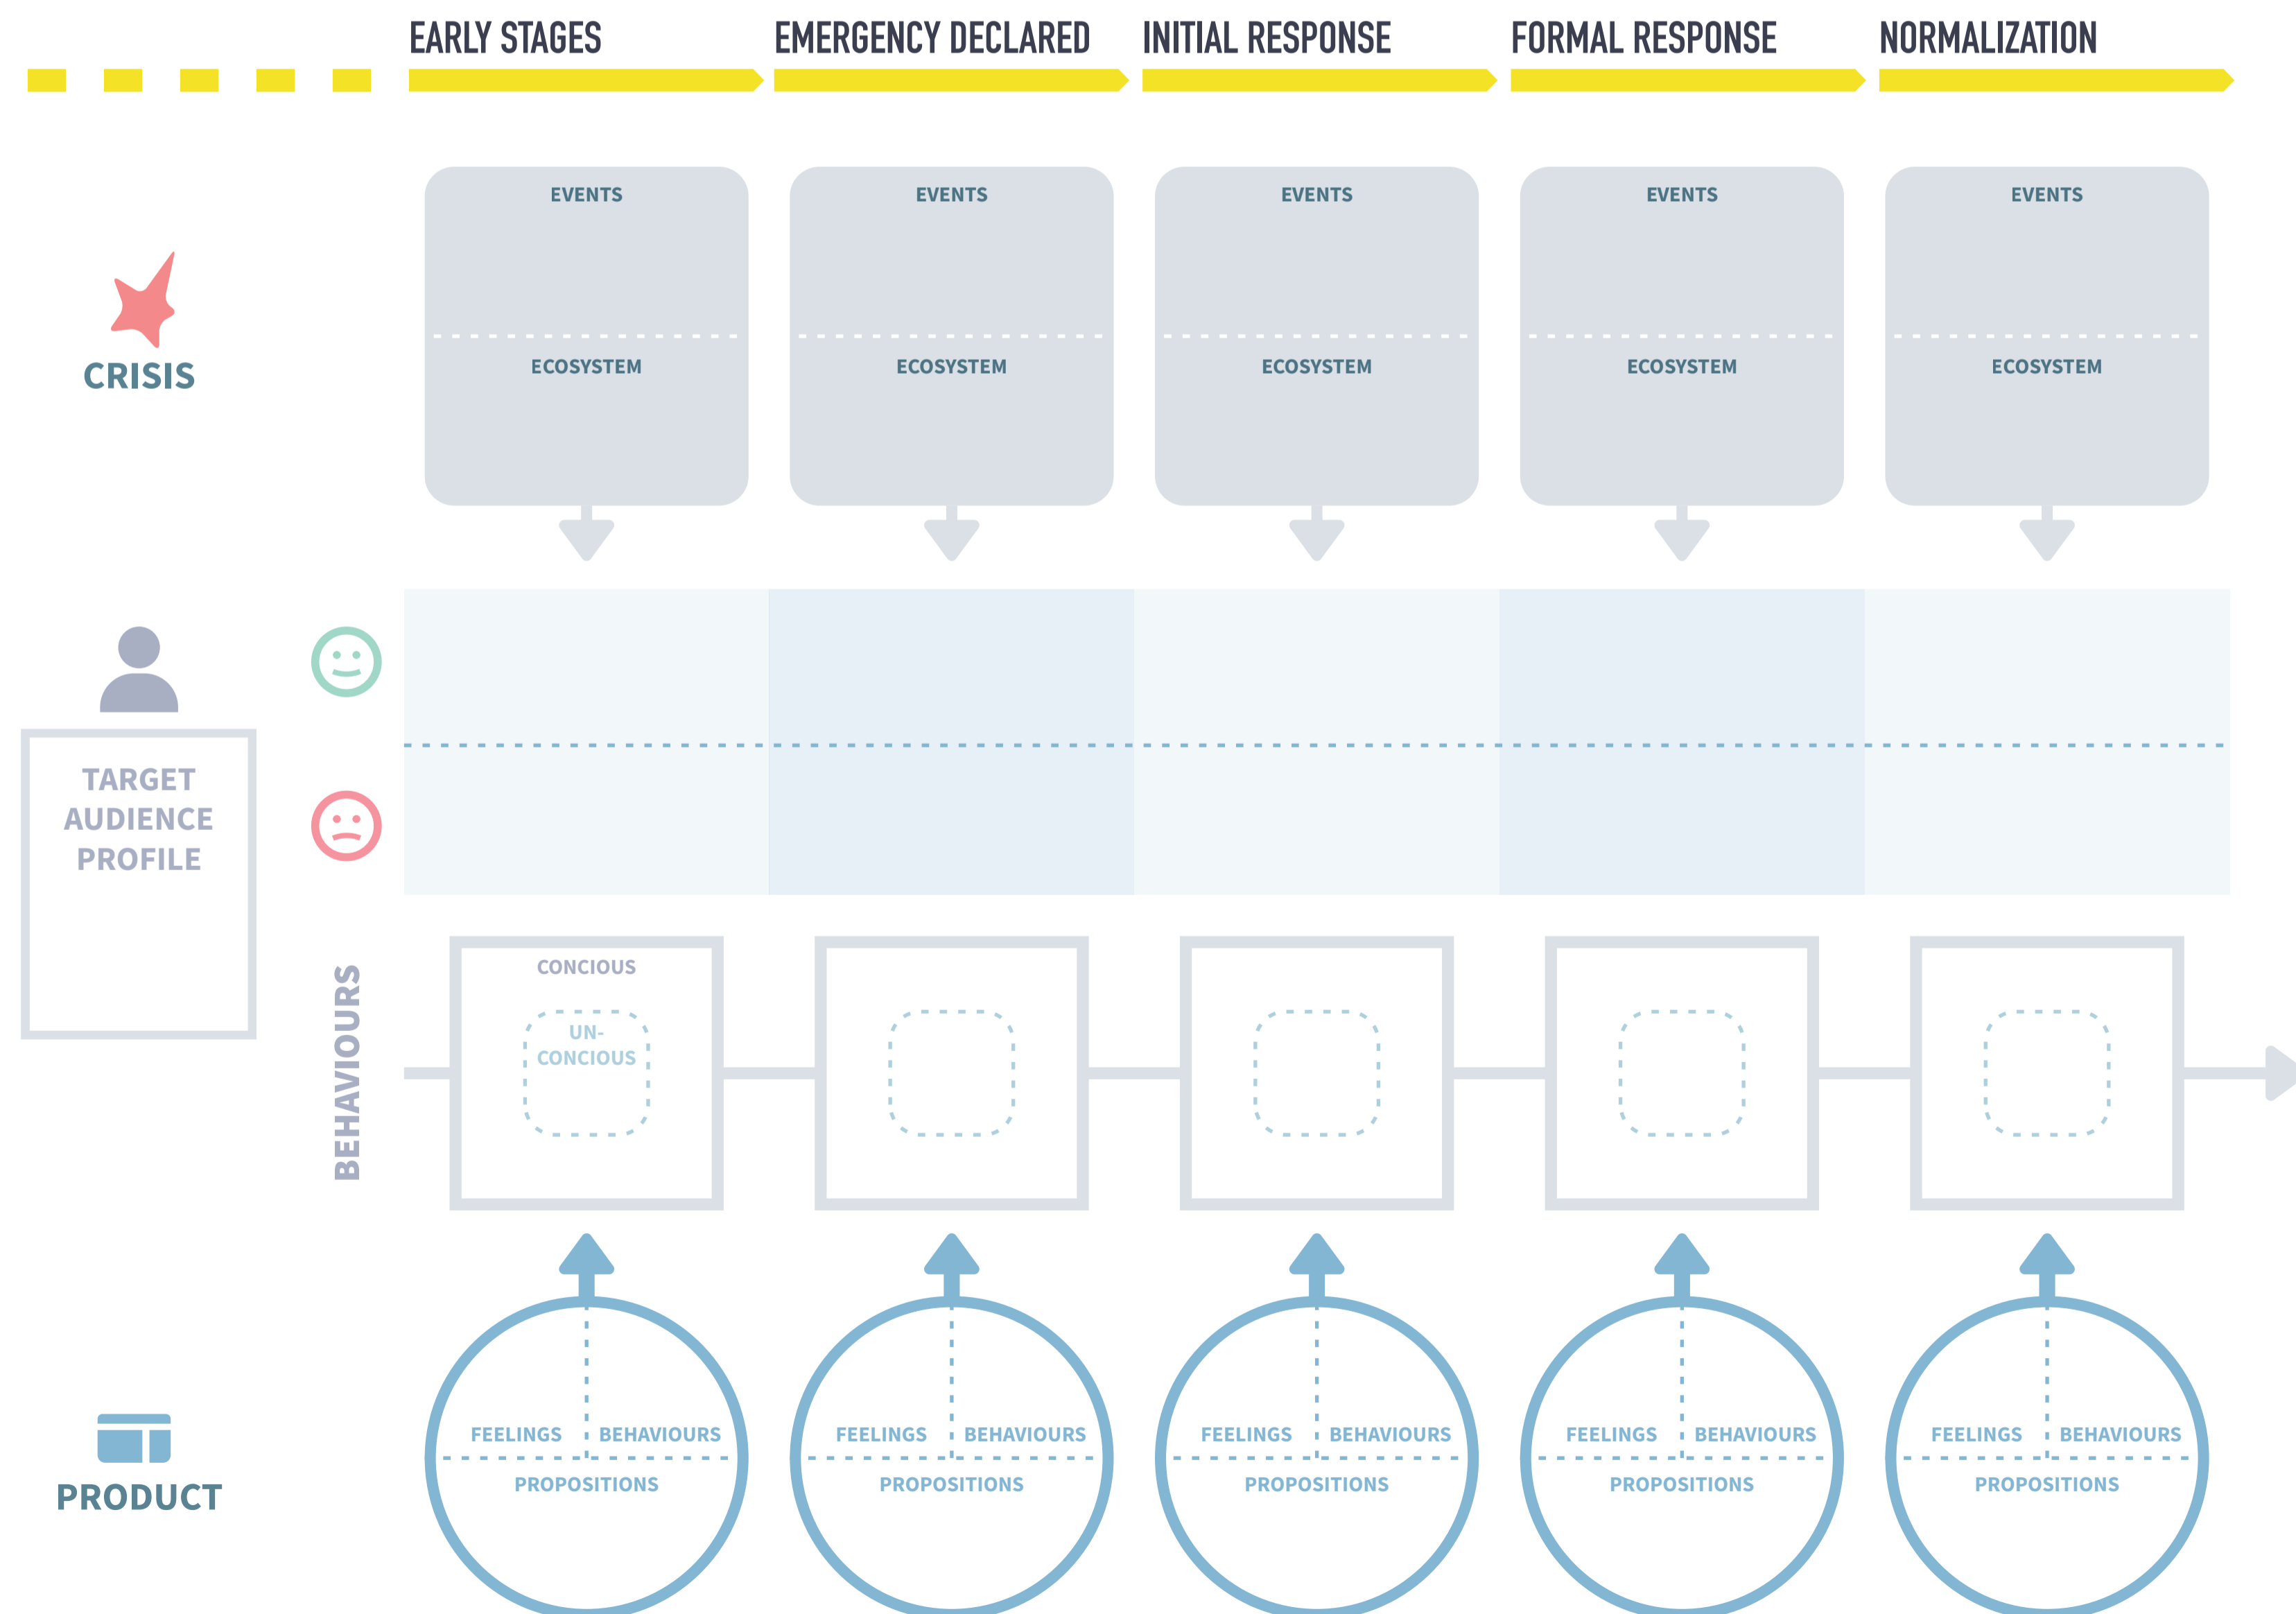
EARLY STAGES
EMERGENCY DECLARED
INITIAL RESPONSE
FORMAL RESPONSE
NORMALIZATION

CRISIS

EVENTS
ECOSYSTEM

EVENTS
ECOSYSTEM

EVENTS
ECOSYSTEM

EVENTS
ECOSYSTEM

EVENTS
ECOSYSTEM

TARGET AUDIENCE PROFILE

BEHAVIOURS

CONCIOUS
UN-CONCIOUS

PRODUCT

FEELINGS
BEHAVIOURS
PROPOSITIONS

FEELINGS
BEHAVIOURS
PROPOSITIONS

FEELINGS
BEHAVIOURS
PROPOSITIONS

FEELINGS
BEHAVIOURS
PROPOSITIONS

FEELINGS
BEHAVIOURS
PROPOSITIONS